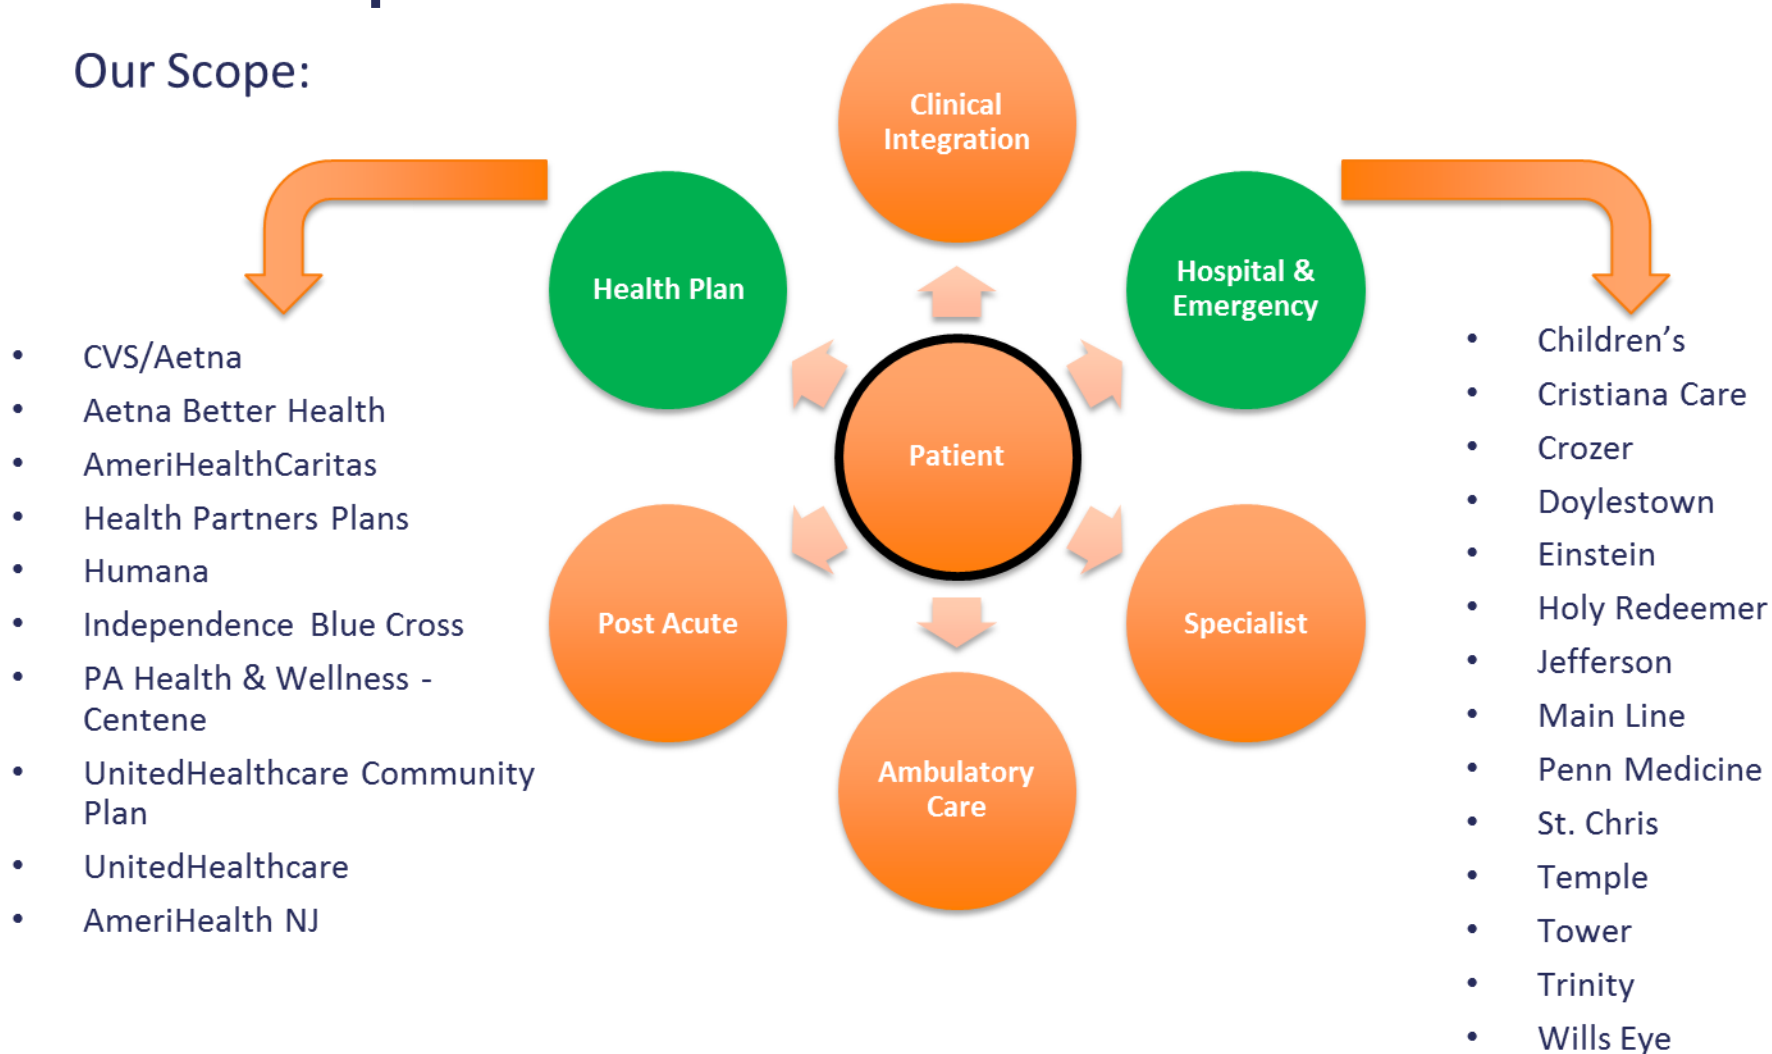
Our Scope:

Clinical Integration

Health Plan

Hospital & Emergency

Patient

Post Acute

Specialist

Ambulatory Care

- CVS/Aetna
- Aetna Better Health
- AmeriHealthCaritas
- Health Partners Plans
- Humana
- Independence Blue Cross
- PA Health & Wellness - Centene
- UnitedHealthcare Community Plan
- UnitedHealthcare
- AmeriHealth NJ

- Children's
- Cristiana Care
- Crozer
- Doylestown
- Einstein
- Holy Redeemer
- Jefferson
- Main Line
- Penn Medicine
- St. Chris
- Temple
- Tower
- Trinity
- Wills Eye